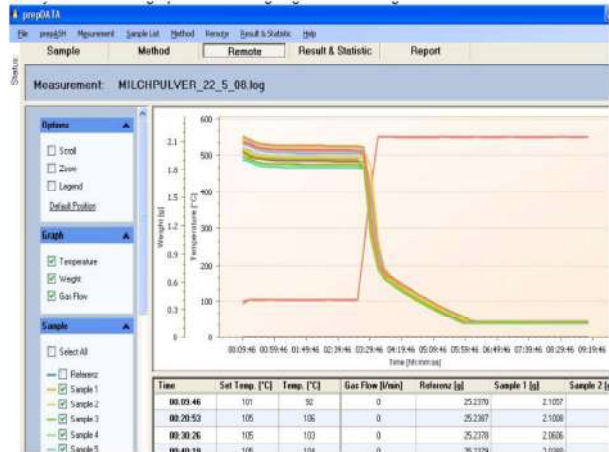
prepDATA

File prepASH Measurement Sample List Method Remote Result & Statistic Help

Sample | Method | Remote | Result & Statistic | Report

Status

Measurement: MILCHPULVER_22_5_08.log

Options
Scroll
Zoom
Legend
Default Position

Graph
Temperature
Weight
Gas Flow

Sample
Select All
Referenz
Sample 1
Sample 2
Sample 3
Sample 4
Sample 5

Weight [g]
2.1
1.8
1.5
1.2
0.9
0.6
0.3
0

Temperature [°C]
600
500
400
300
200
100
0

00:09:46 00:59:46 01:49:46 02:39:46 03:29:46 04:19:46 05:09:46 05:59:46 06:49:46 07:39:46 08:29:46 09:19:46
Time [hh:mm:ss]

| Time | Set Temp. [°C] | Temp. [°C] | Gas Flow [l/min] | Referenz [g] | Sample 1 [g] | Sample 2 [g] |
|---|---|---|---|---|---|---|
| 00:09:46 | 101 | 92 | 0 | 25.2370 | 2.1057 | |
| 00:20:53 | 105 | 106 | 0 | 25.2387 | 2.1008 | |
| 00:30:26 | 105 | 103 | 0 | 25.2378 | 2.0606 | |
| 00:40:19 | 105 | 104 | 0 | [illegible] | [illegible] | |